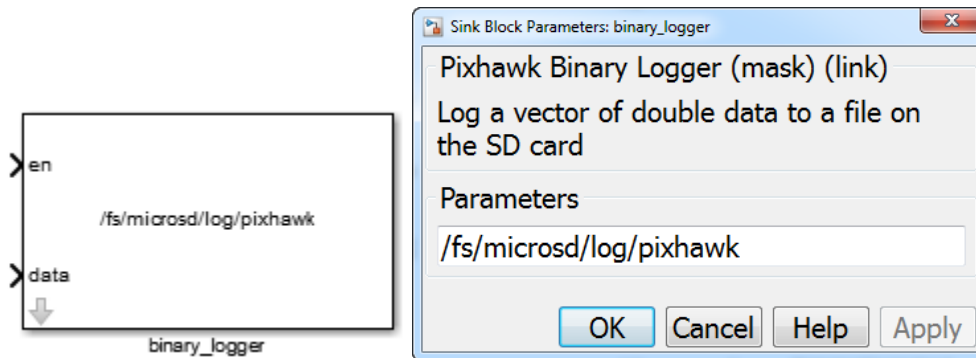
en

/fs/microsd/log/pixhawk

data

binary_logger

Sink Block Parameters: binary_logger

Pixhawk Binary Logger (mask) (link)

Log a vector of double data to a file on the SD card

Parameters

/fs/microsd/log/pixhawk

OK Cancel Help Apply